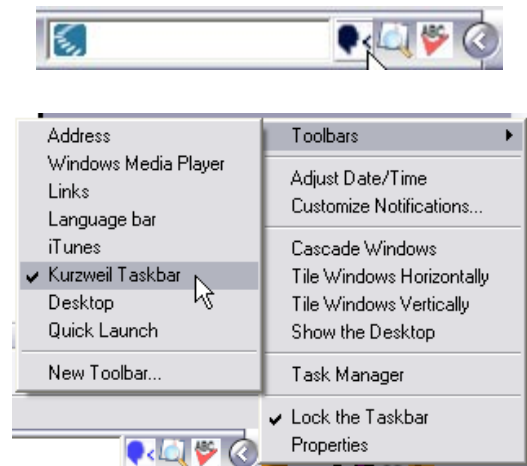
Address
Windows Media Player
Links
Language bar
iTunes
Kurzweil Taskbar
Desktop
Quick Launch
New Toolbar...

Toolbars
Adjust Date/Time
Customize Notifications...
Cascade Windows
Tile Windows Horizontally
Tile Windows Vertically
Show the Desktop
Task Manager
Lock the Taskbar
Properties